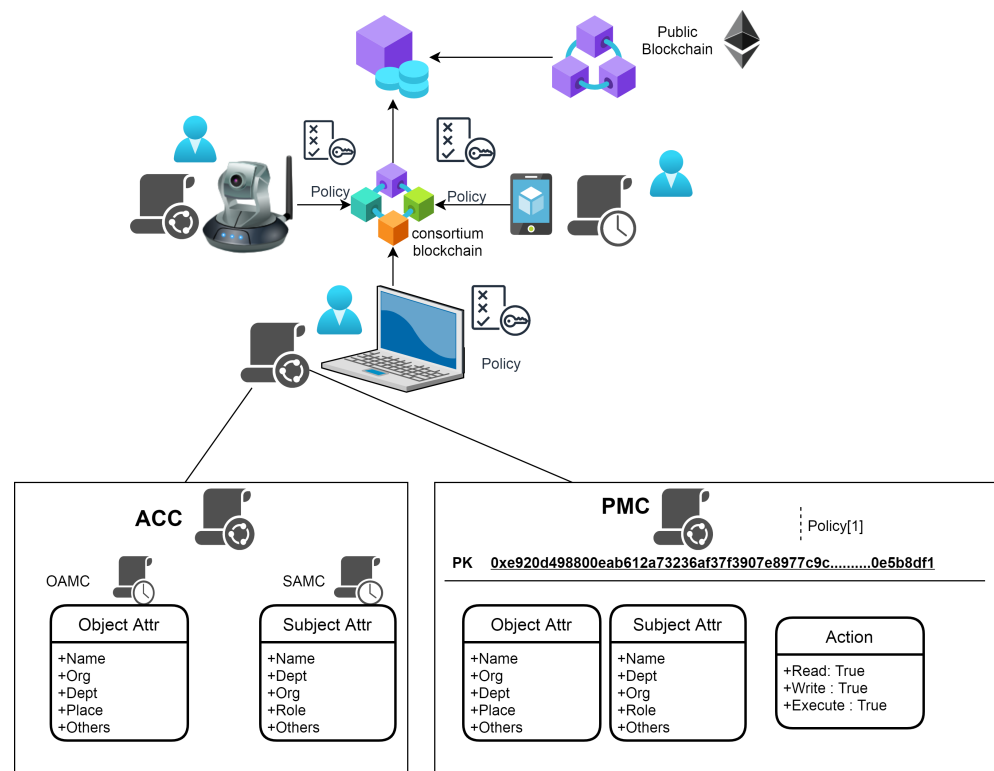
Public Blockchain

Policy

Policy

consortium blockchain

Policy

ACC

OAMC

SAMC

Object Attr
+Name
+Org
+Dept
+Place
+Others

Subject Attr
+Name
+Dept
+Org
+Role
+Others

PMC

Policy[1]

PK 0xe920d498800eab612a73236af37f3907e8977c9c..........0e5b8df1

Object Attr
+Name
+Org
+Dept
+Place
+Others

Subject Attr
+Name
+Dept
+Org
+Role
+Others

Action
+Read: True
+Write : True
+Execute : True